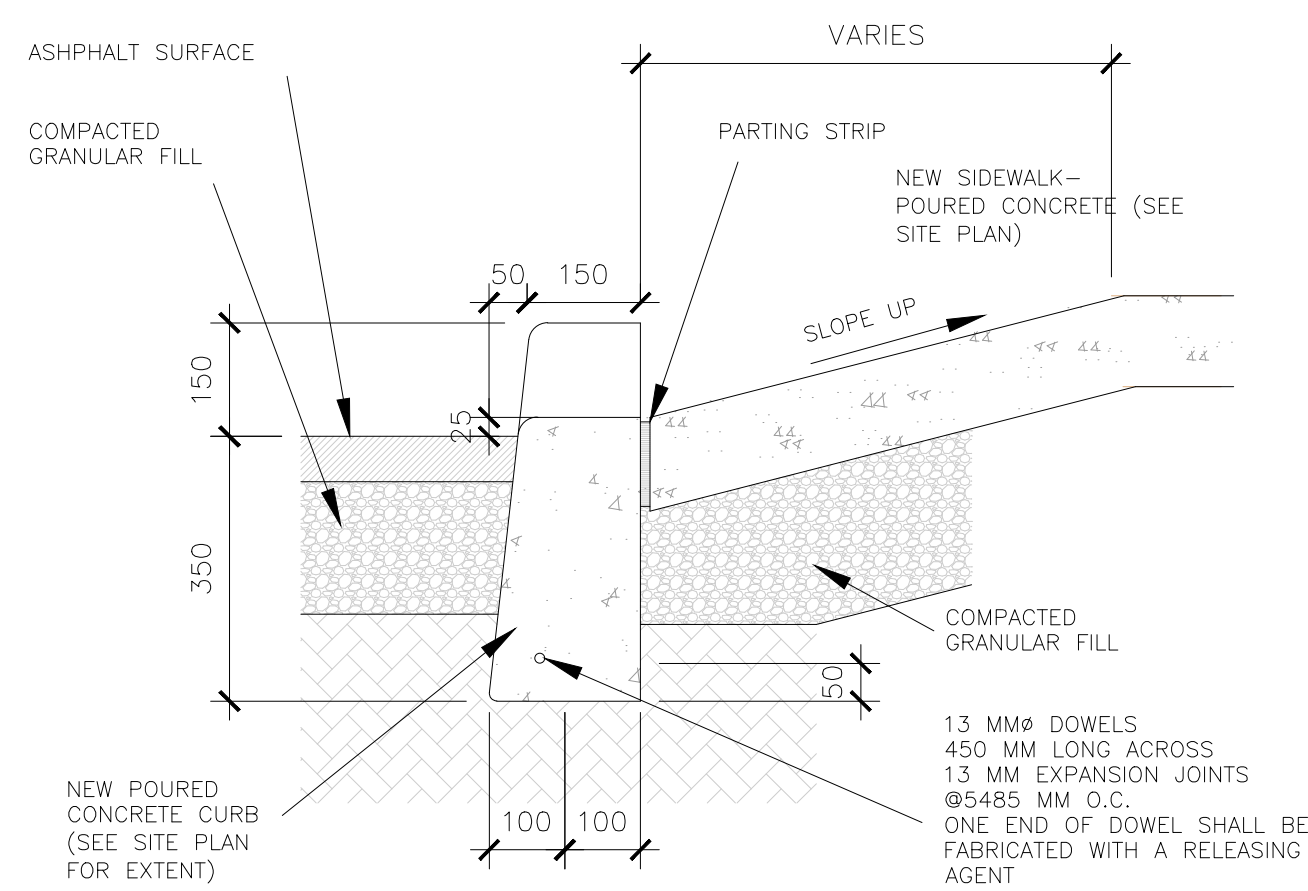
ASHPHALT SURFACE

VARIES

COMPACTED GRANULAR FILL

PARTING STRIP

NEW SIDEWALK– POURED CONCRETE (SEE SITE PLAN)

50

150

SLOPE UP

150

25

350

COMPACTED GRANULAR FILL

50

13 MMØ DOWELS
450 MM LONG ACROSS
13 MM EXPANSION JOINTS
@5485 MM O.C.
ONE END OF DOWEL SHALL BE FABRICATED WITH A RELEASING AGENT

NEW POURED CONCRETE CURB (SEE SITE PLAN FOR EXTENT)

100

100